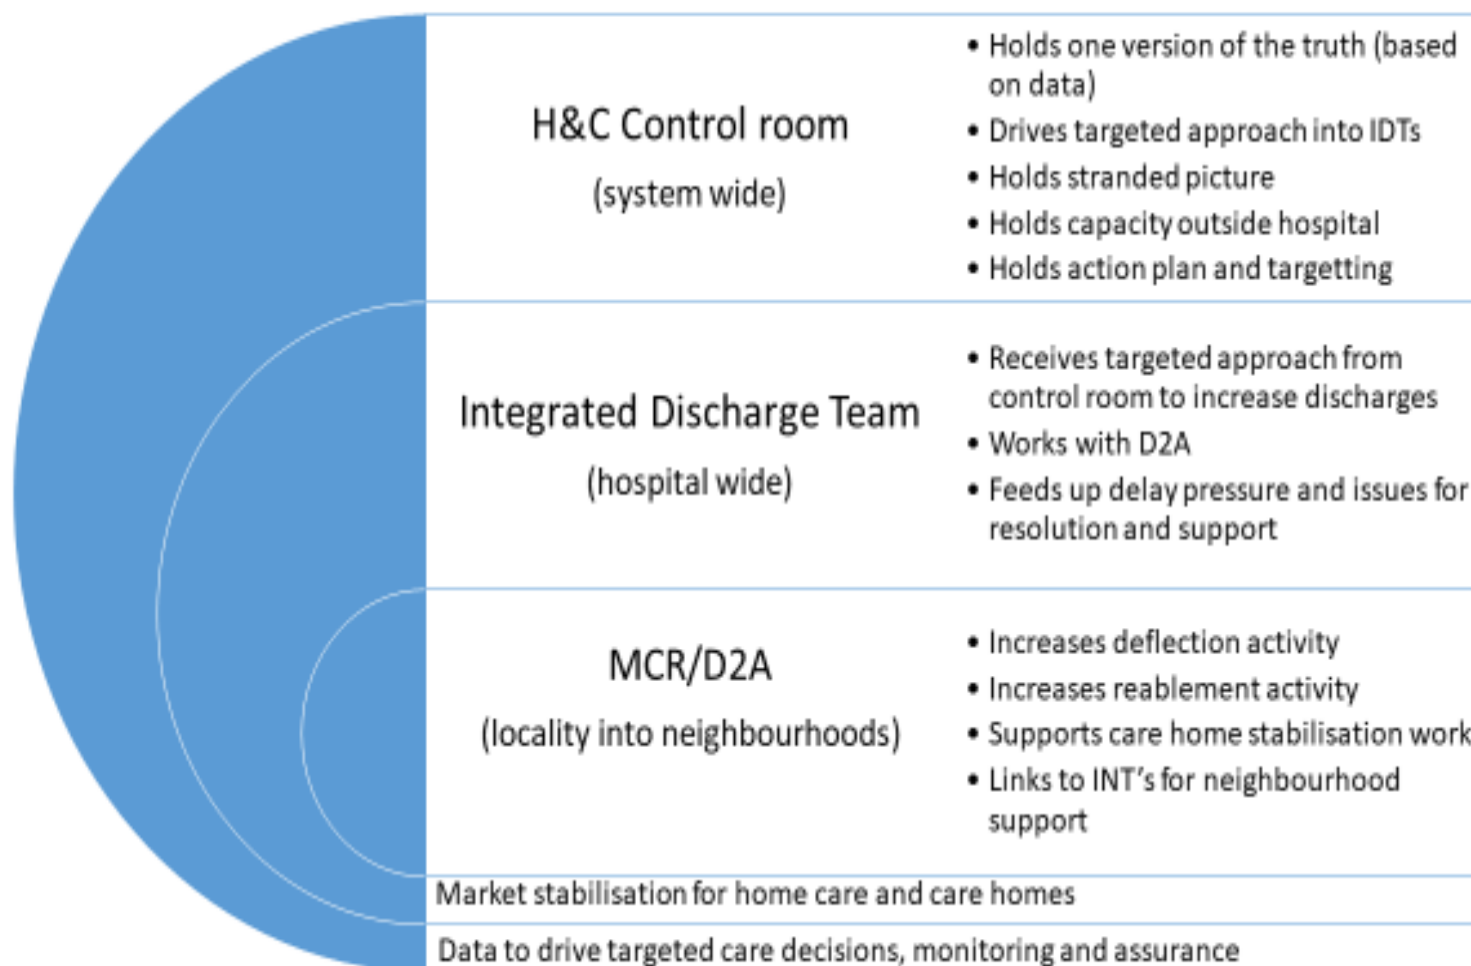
H&C Control room
(system wide)

- Holds one version of the truth (based on data)
- Drives targeted approach into IDTs
- Holds stranded picture
- Holds capacity outside hospital
- Holds action plan and targetting

Integrated Discharge Team
(hospital wide)

- Receives targeted approach from control room to increase discharges
- Works with D2A
- Feeds up delay pressure and issues for resolution and support

MCR/D2A
(locality into neighbourhoods)

- Increases deflection activity
- Increases reablement activity
- Supports care home stabilisation work
- Links to INT's for neighbourhood support

Market stabilisation for home care and care homes

Data to drive targeted care decisions, monitoring and assurance